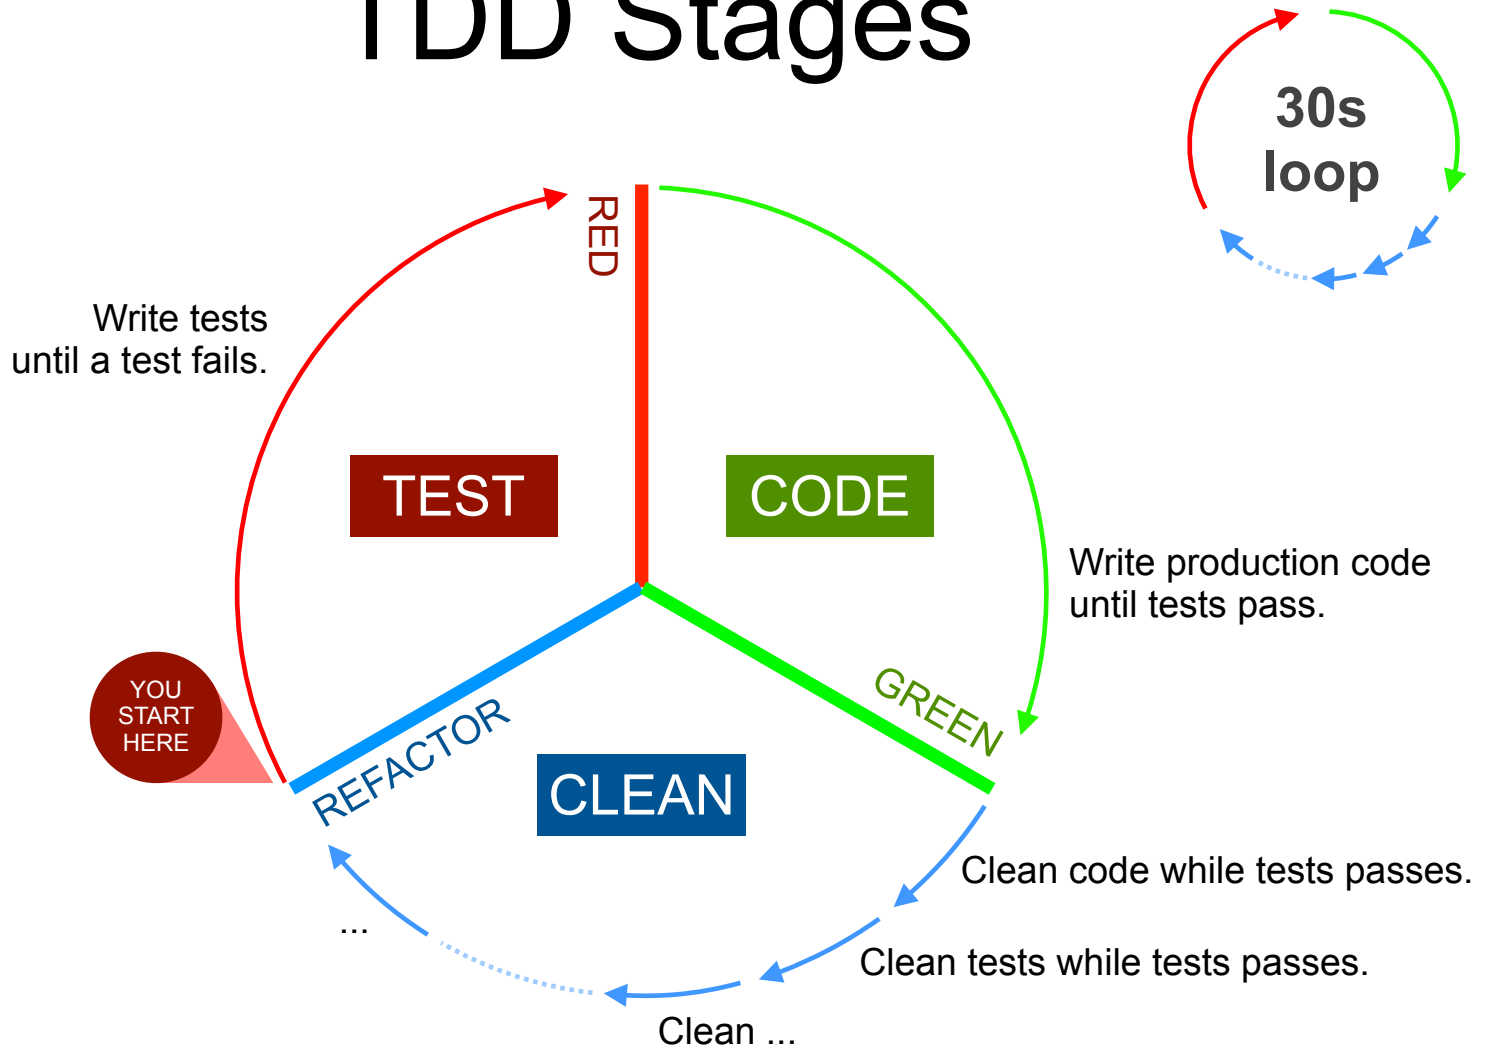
TDD Stages

30s loop

RED

Write tests until a test fails.

TEST

CODE

Write production code until tests pass.

GREEN

YOU START HERE

REFACTOR

CLEAN

Clean code while tests passes.

Clean tests while tests passes.

...

Clean ...